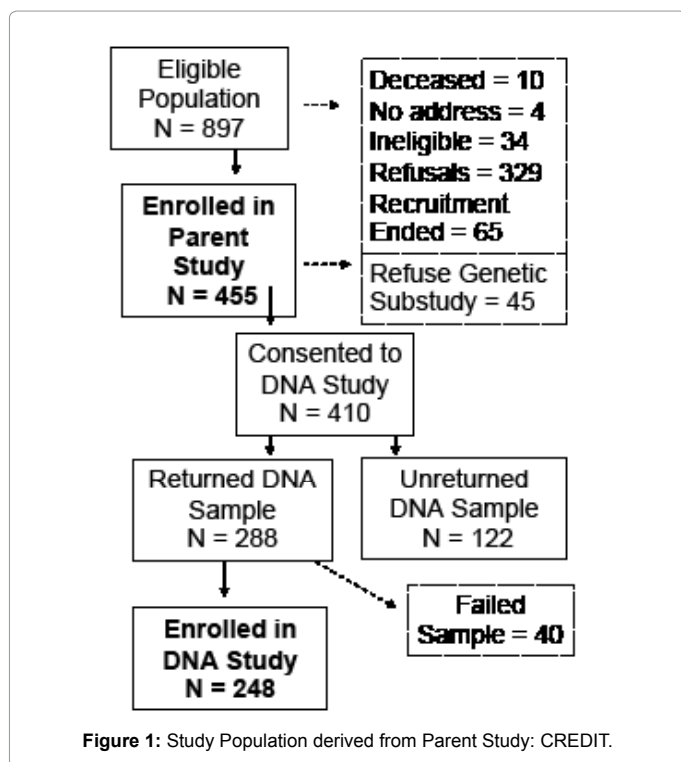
Eligible Population
N = 897

Deceased = 10
No address = 4
Ineligible = 34
Refusals = 329
Recruitment Ended = 65

Enrolled in Parent Study
N = 455

Refuse Genetic Substudy = 45

Consented to DNA Study
N = 410

Returned DNA Sample
N = 288

Unreturned DNA Sample
N = 122

Failed Sample = 40

Enrolled in DNA Study
N = 248

**Figure 1:** Study Population derived from Parent Study: CREDIT.